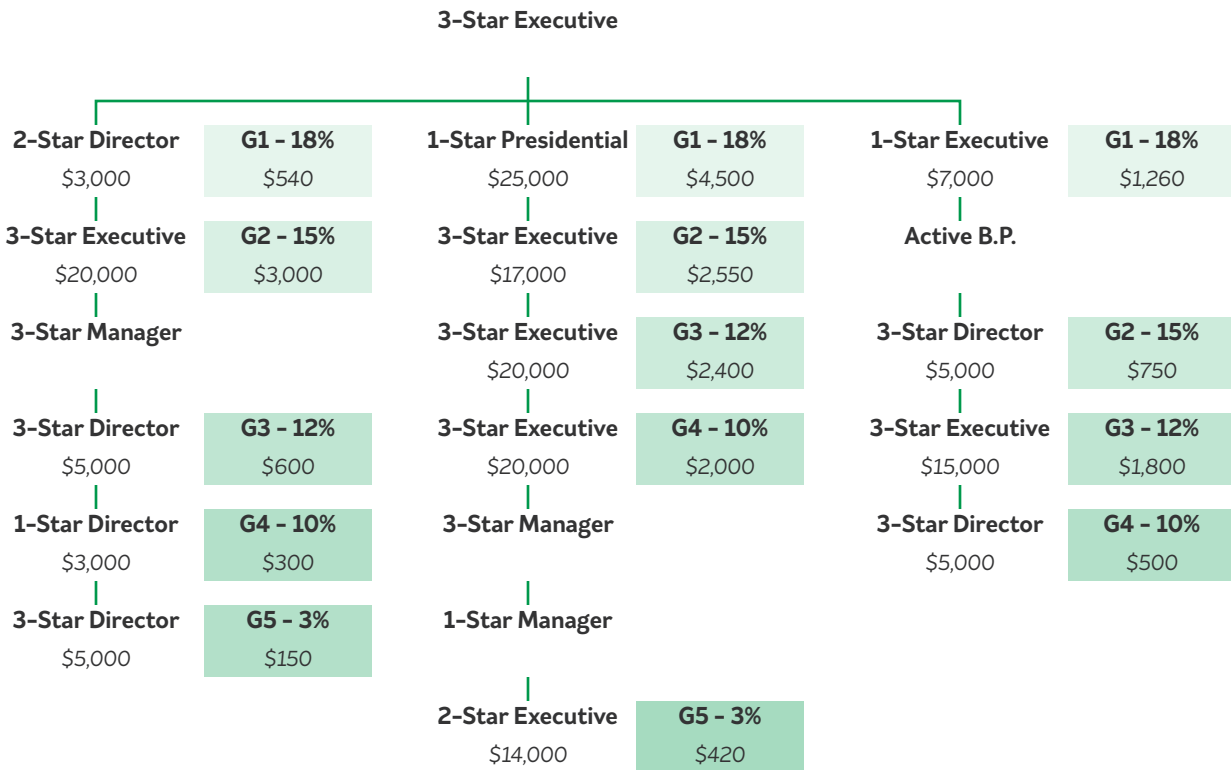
3-Star Executive

2-Star Director
$3,000

G1 – 18%
$540

3-Star Executive
$20,000

G2 – 15%
$3,000

3-Star Manager

3-Star Director
$5,000

G3 – 12%
$600

1-Star Director
$3,000

G4 – 10%
$300

3-Star Director
$5,000

G5 – 3%
$150

1-Star Presidential
$25,000

G1 – 18%
$4,500

3-Star Executive
$17,000

G2 – 15%
$2,550

3-Star Executive
$20,000

G3 – 12%
$2,400

3-Star Executive
$20,000

G4 – 10%
$2,000

3-Star Manager

1-Star Manager

2-Star Executive
$14,000

G5 – 3%
$420

1-Star Executive
$7,000

G1 – 18%
$1,260

Active B.P.

3-Star Director
$5,000

G2 – 15%
$750

3-Star Executive
$15,000

G3 – 12%
$1,800

3-Star Director
$5,000

G4 – 10%
$500